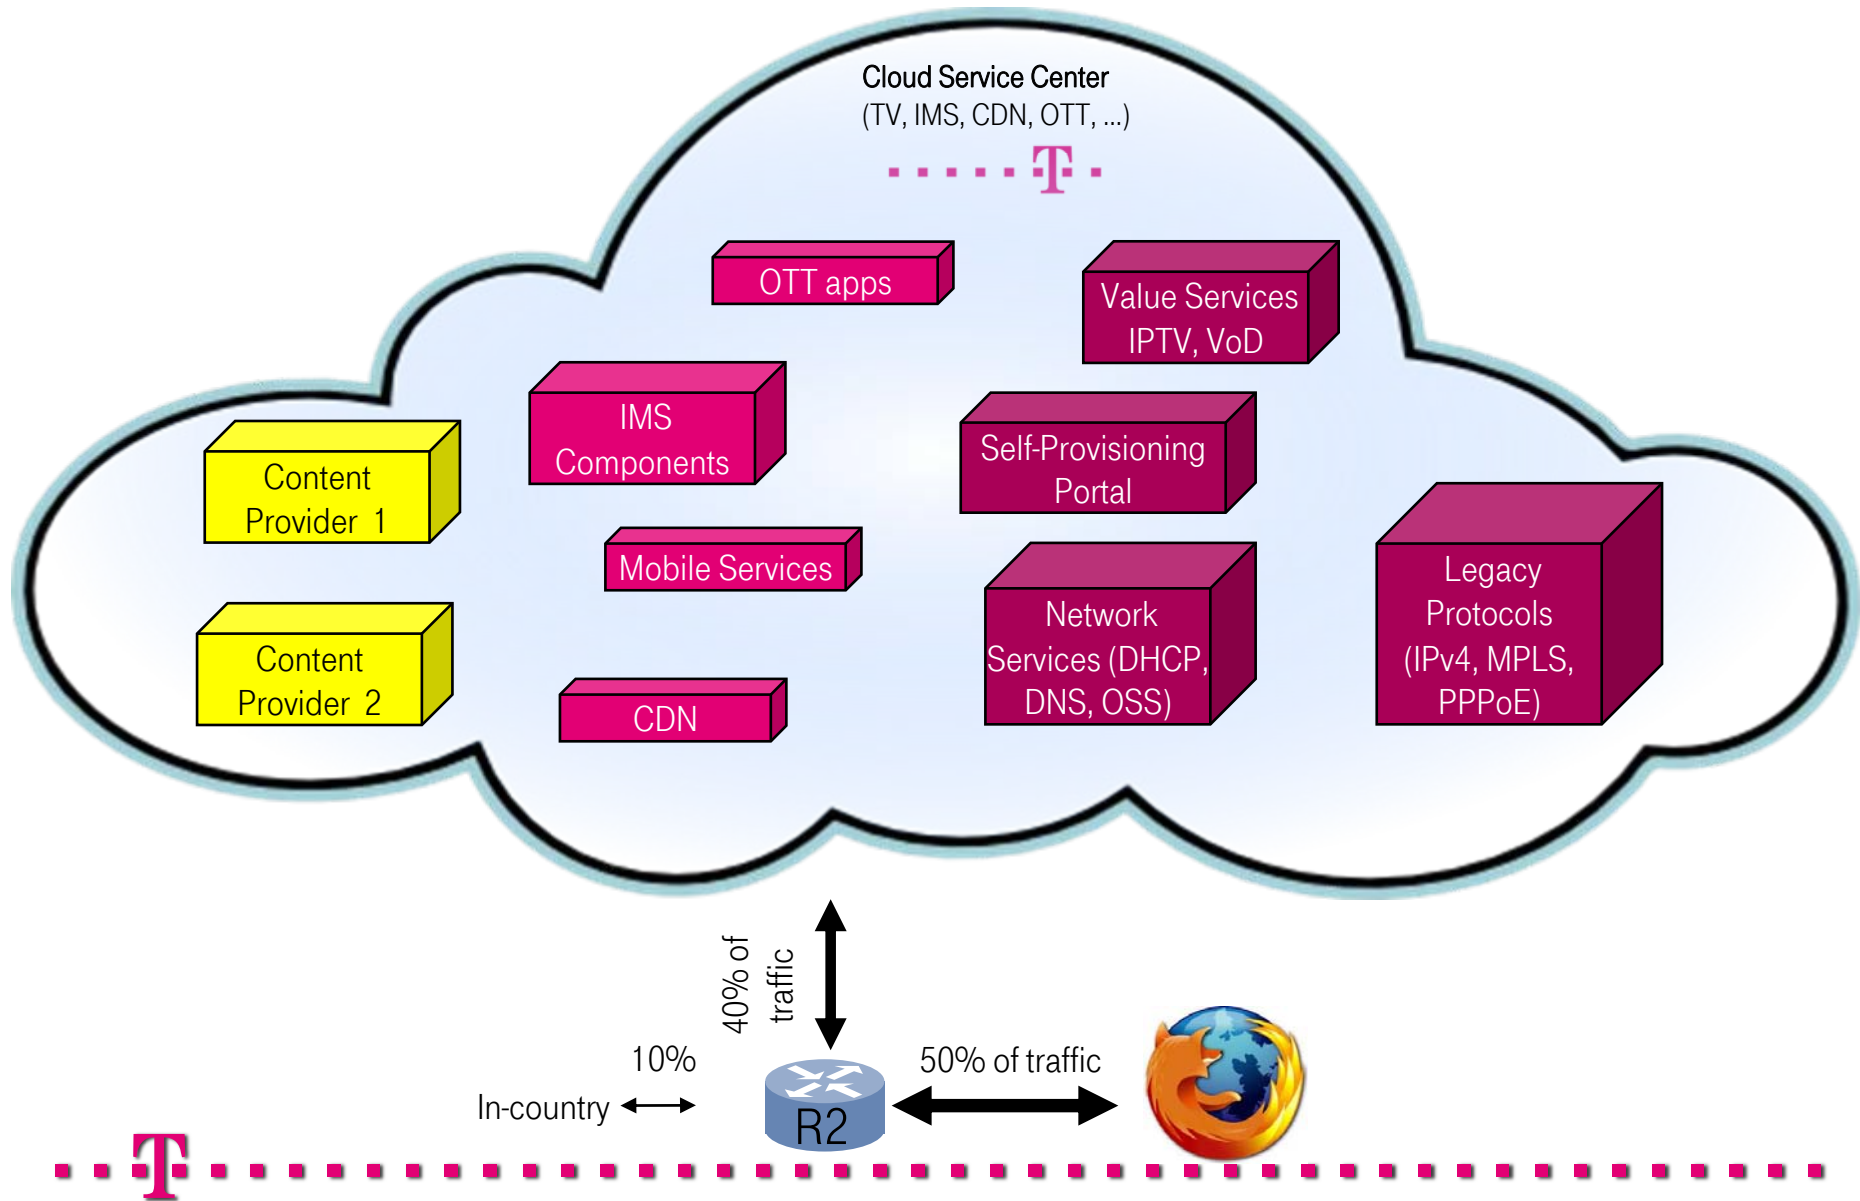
Cloud Service Center
(TV, IMS, CDN, OTT, ...)

T

OTT apps

Value Services IPTV, VoD

IMS Components

Self-Provisioning Portal

Content Provider 1

Mobile Services

Content Provider 2

Network Services (DHCP, DNS, OSS)

Legacy Protocols (IPv4, MPLS, PPPoE)

CDN

40% of traffic

10%

In-country

R2

50% of traffic

T